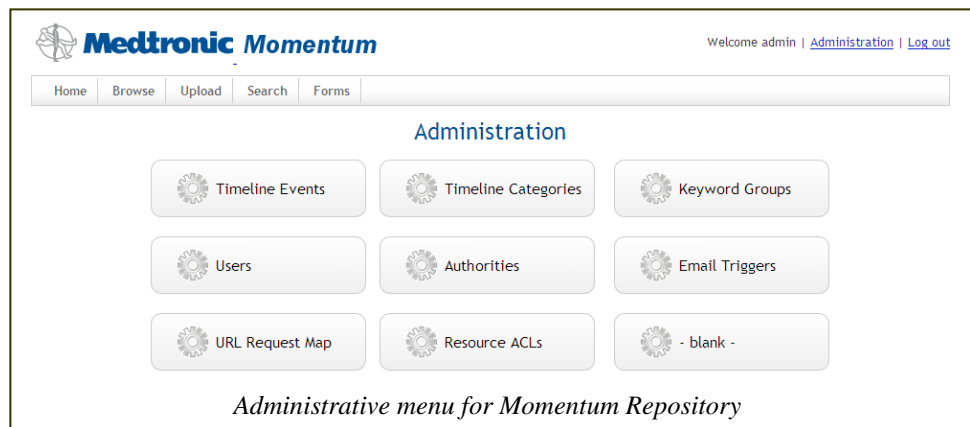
Medtronic Momentum

Welcome admin | Administration | Log out

Home | Browse | Upload | Search | Forms

Administration

Timeline Events

Timeline Categories

Keyword Groups

Users

Authorities

Email Triggers

URL Request Map

Resource ACLs

- blank -

Administrative menu for Momentum Repository